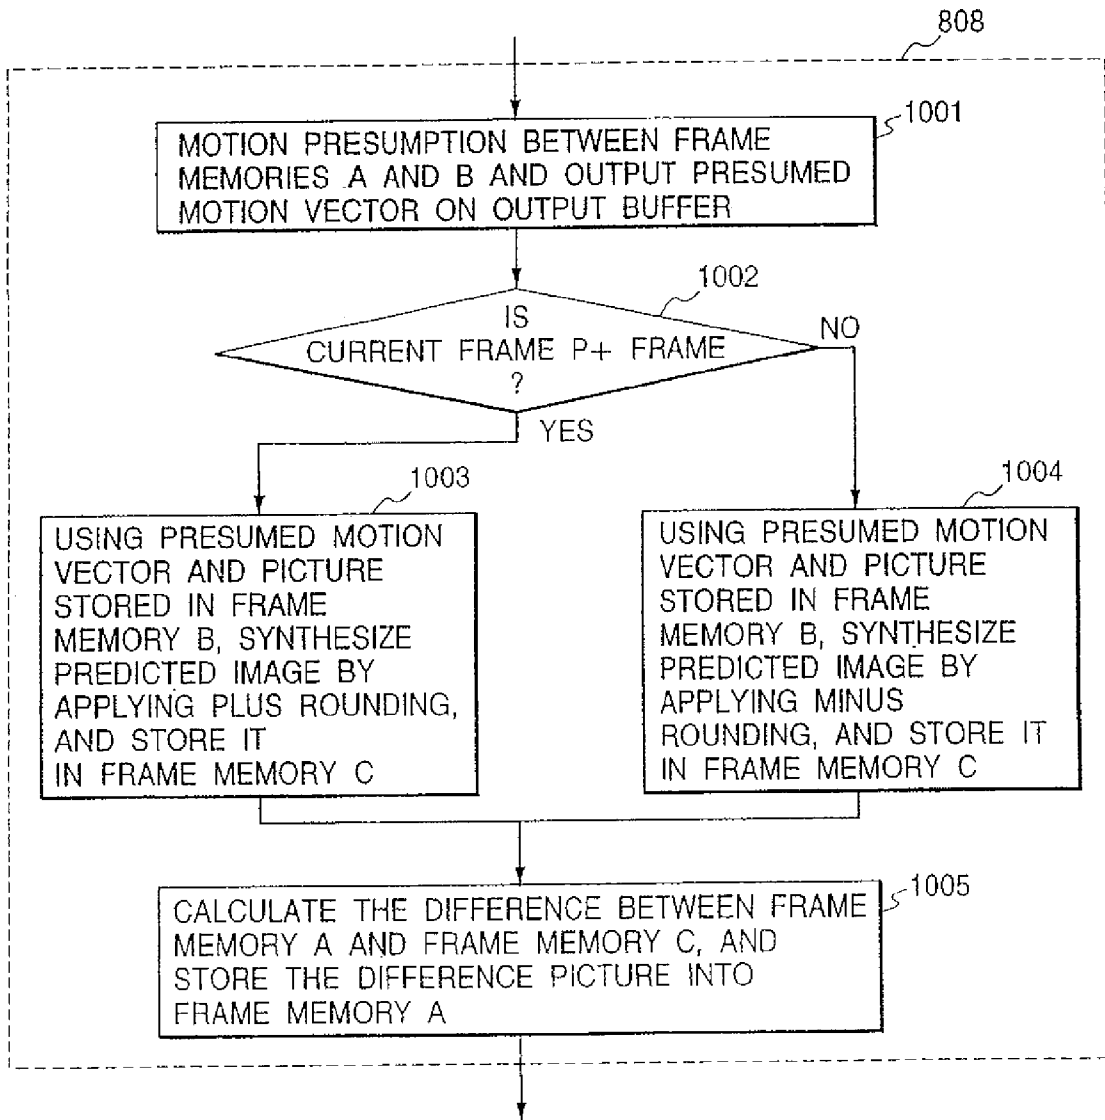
808

1001

MOTION PRESUMPTION BETWEEN FRAME MEMORIES A AND B AND OUTPUT PRESUMED MOTION VECTOR ON OUTPUT BUFFER

1002

IS CURRENT FRAME P+ FRAME ?

NO

YES

1003

USING PRESUMED MOTION VECTOR AND PICTURE STORED IN FRAME MEMORY B, SYNTHESIZE PREDICTED IMAGE BY APPLYING PLUS ROUNDING, AND STORE IT IN FRAME MEMORY C

1004

USING PRESUMED MOTION VECTOR AND PICTURE STORED IN FRAME MEMORY B, SYNTHESIZE PREDICTED IMAGE BY APPLYING MINUS ROUNDING, AND STORE IT IN FRAME MEMORY C

1005

CALCULATE THE DIFFERENCE BETWEEN FRAME MEMORY A AND FRAME MEMORY C, AND STORE THE DIFFERENCE PICTURE INTO FRAME MEMORY A